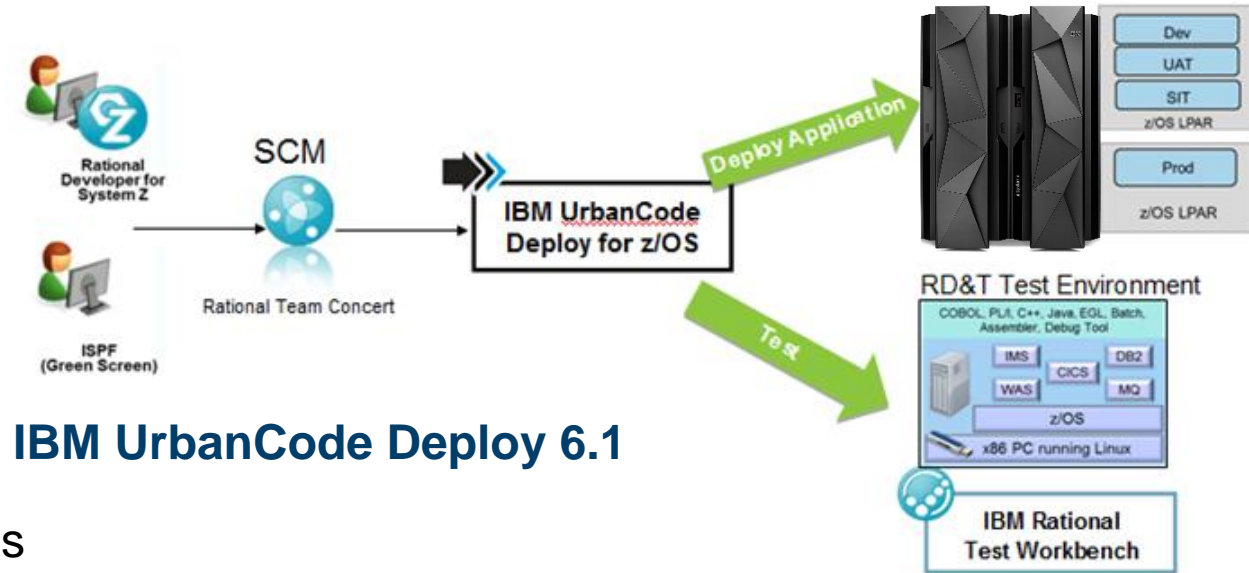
Rational Developer for System Z

ISPF (Green Screen)

SCM

Rational Team Concert

IBM UrbanCode Deploy for z/OS

Deploy Application

Test

Dev

UAT

SIT

z/OS LPAR

Prod

z/OS LPAR

RD&T Test Environment

COBOL, PL/I, C++, Java, EGL, Batch, Assembler, Debug Tool

IMS

CICS

DB2

WAS

MQ

z/OS

x86 PC running Linux

IBM Rational Test Workbench

IBM UrbanCode Deploy 6.1

S